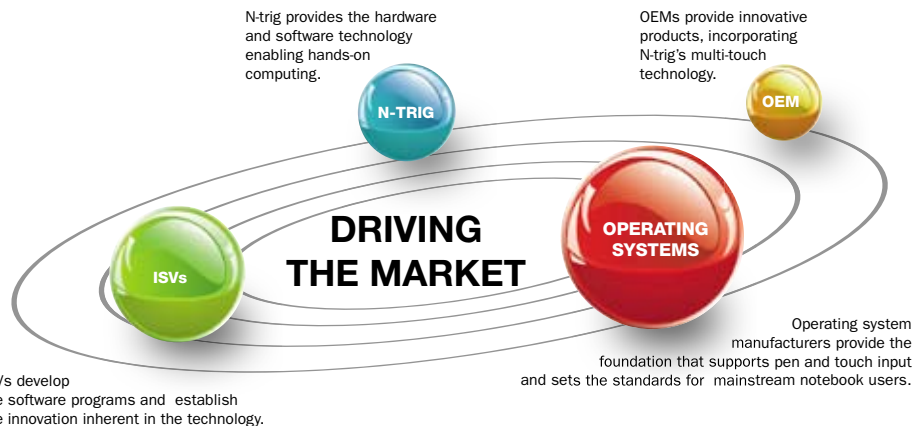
N-trig provides the hardware and software technology enabling hands-on computing.

OEMs provide innovative products, incorporating N-trig's multi-touch technology.

N-TRIG

OEM

DRIVING THE MARKET

ISVs

OPERATING SYSTEMS

Operating system manufacturers provide the foundation that supports pen and touch input and sets the standards for mainstream notebook users.

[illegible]Vs develop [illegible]e software programs and establish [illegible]e innovation inherent in the technology.